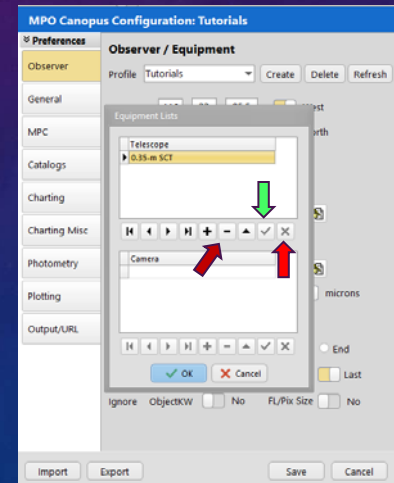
MPO Canopus Configuration: Tutorials

Preferences

Observer

General

MPC

Catalogs

Charting

Charting Misc

Photometry

Plotting

Output/URL

Observer / Equipment

Profile Tutorials

Create Delete Refresh

West

orth

Equipment Lists

Telescope

0.35-m SCT

Camera

microns

End

Last

OK Cancel

Ignore ObjectKW No FL/Pix Size No

Import Export Save Cancel